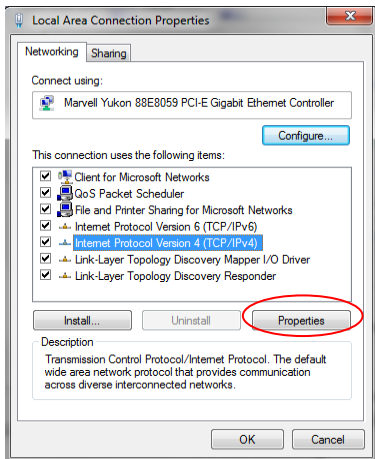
Local Area Connection Properties

Networking | Sharing

Connect using:

Marvell Yukon 88E8059 PCI-E Gigabit Ethernet Controller

Configure...

This connection uses the following items:

Client for Microsoft Networks
QoS Packet Scheduler
File and Printer Sharing for Microsoft Networks
Internet Protocol Version 6 (TCP/IPv6)
Internet Protocol Version 4 (TCP/IPv4)
Link-Layer Topology Discovery Mapper I/O Driver
Link-Layer Topology Discovery Responder

Install... | Uninstall | Properties

Description

Transmission Control Protocol/Internet Protocol. The default wide area network protocol that provides communication across diverse interconnected networks.

OK | Cancel